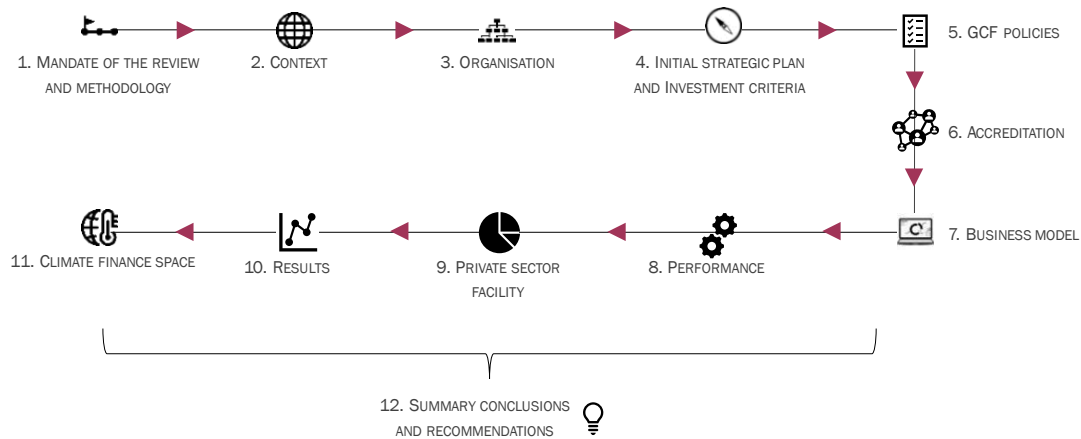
1. Mandate of the review and methodology

2. Context

3. Organisation

4. Initial strategic plan and Investment criteria

5. GCF policies

6. Accreditation

7. Business model

8. Performance

9. Private sector facility

10. Results

11. Climate finance space

12. Summary conclusions and recommendations